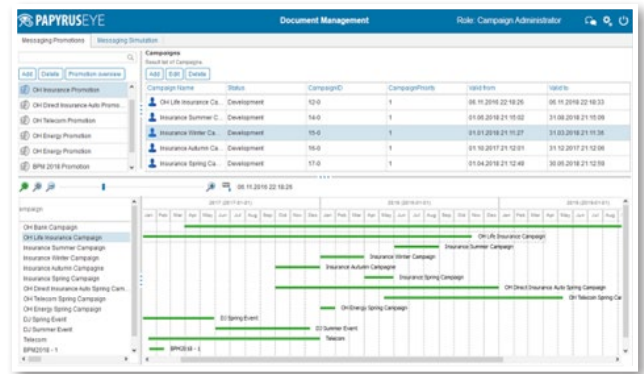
PAPYRUSEYE
Document Management
Role: Campaign Administrator

Messaging Promotions | Messaging Simulation

Add | Delete | Promotion overview

OH Insurance Promotion
OH Direct Insurance Auto Promo...
OH Telecom Promotion
OH Energy Promotion
OH Energy Promotion
BPM 2018 Promotion

Campaigns
Result list of Campaigns
Add | Edit | Delete

| Campaign Name | Status | CampaignID | CampaignPriority | Valid from | Valid to |
|---|---|---|---|---|---|
| OH Life Insurance Ca... | Development | 12-0 | 1 | 06.11.2016 22:18:26 | 06.11.2016 22:18:33 |
| Insurance Summer C... | Development | 14-0 | 1 | 01.06.2018 21:15:02 | 31.08.2018 21:15:09 |
| Insurance Winter Ca... | Development | 15-0 | 1 | 01.01.2018 21:11:27 | 31.03.2018 21:11:36 |
| Insurance Autumn Ca... | Development | 16-0 | 1 | 01.10.2017 21:12:01 | 31.12.2017 21:12:06 |
| Insurance Spring Ca... | Development | 17-0 | 1 | 01.04.2018 21:12:49 | 30.05.2018 21:12:59 |

06.11.2016 22:18:26

Campaign
2017 (2017-01-01)
2018 (2018-01-01)
2019 (2019-01-01)
Jan Feb Mar Apr May Jun Jul Aug Sep Oct Nov Dec Jan Feb Mar Apr May Jun Jul Aug Sep Oct Nov Dec Jan Feb Mar Apr May Jun Jul

OH Bank Campaign
OH Life Insurance Campaign
Insurance Summer Campaign
Insurance Winter Campaign
Insurance Autumn Campaign
Insurance Spring Campaign
OH Direct Insurance Auto Spring Cam...
OH Telecom Spring Campaign
OH Energy Spring Campaign
DJ Spring Event
DJ Summer Event
Telecom
BPM2018 - 1

OH Life Insurance Campaign
Insurance Summer Campaign
Insurance Winter Campaign
Insurance Autumn Campaign
Insurance Spring Campaign
OH Direct Insurance Auto Spring Campaign
OH Telecom Spring Campaign
OH Energy Spring Campaign
DJ Spring Event
DJ Summer Event
Telecom
BPM2018 - 1